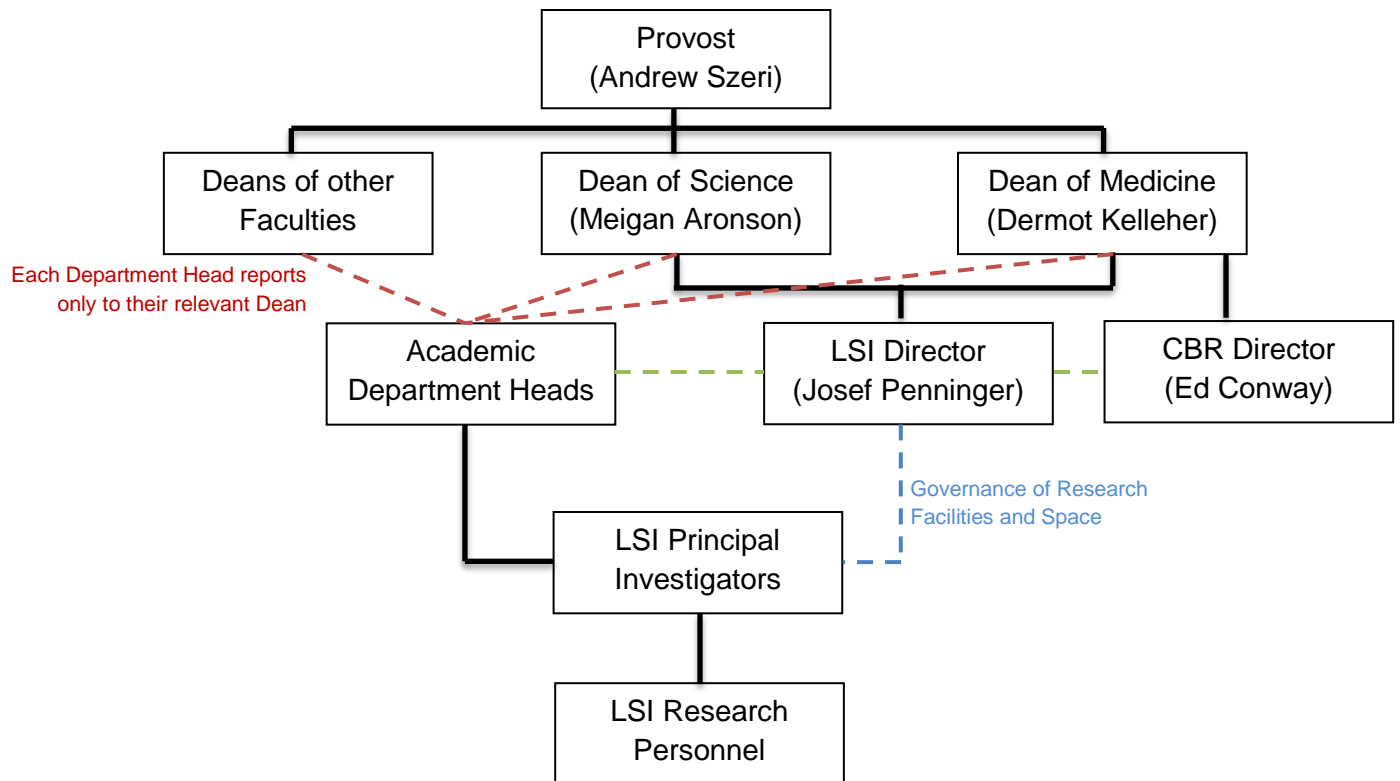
Provost
(Andrew Szeri)

Deans of other Faculties

Dean of Science
(Meigan Aronson)

Dean of Medicine
(Dermot Kelleher)

Each Department Head reports only to their relevant Dean

Academic Department Heads

LSI Director
(Josef Penninger)

CBR Director
(Ed Conway)

Governance of Research Facilities and Space

LSI Principal Investigators

LSI Research Personnel